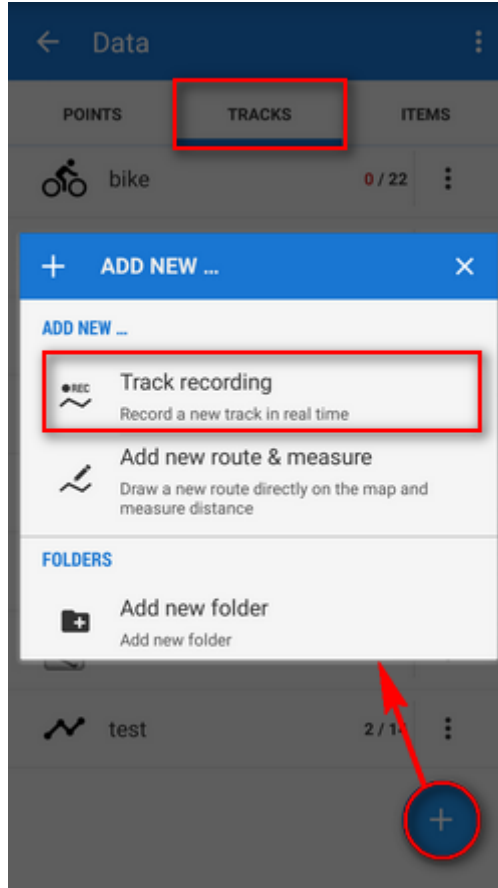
Data

POINTS TRACKS ITEMS

bike 0 / 22

ADD NEW ...

ADD NEW ...

REC

Track recording

Record a new track in real time

Add new route & measure

Draw a new route directly on the map and measure distance

FOLDERS

Add new folder

Add new folder

test 2 / 1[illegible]